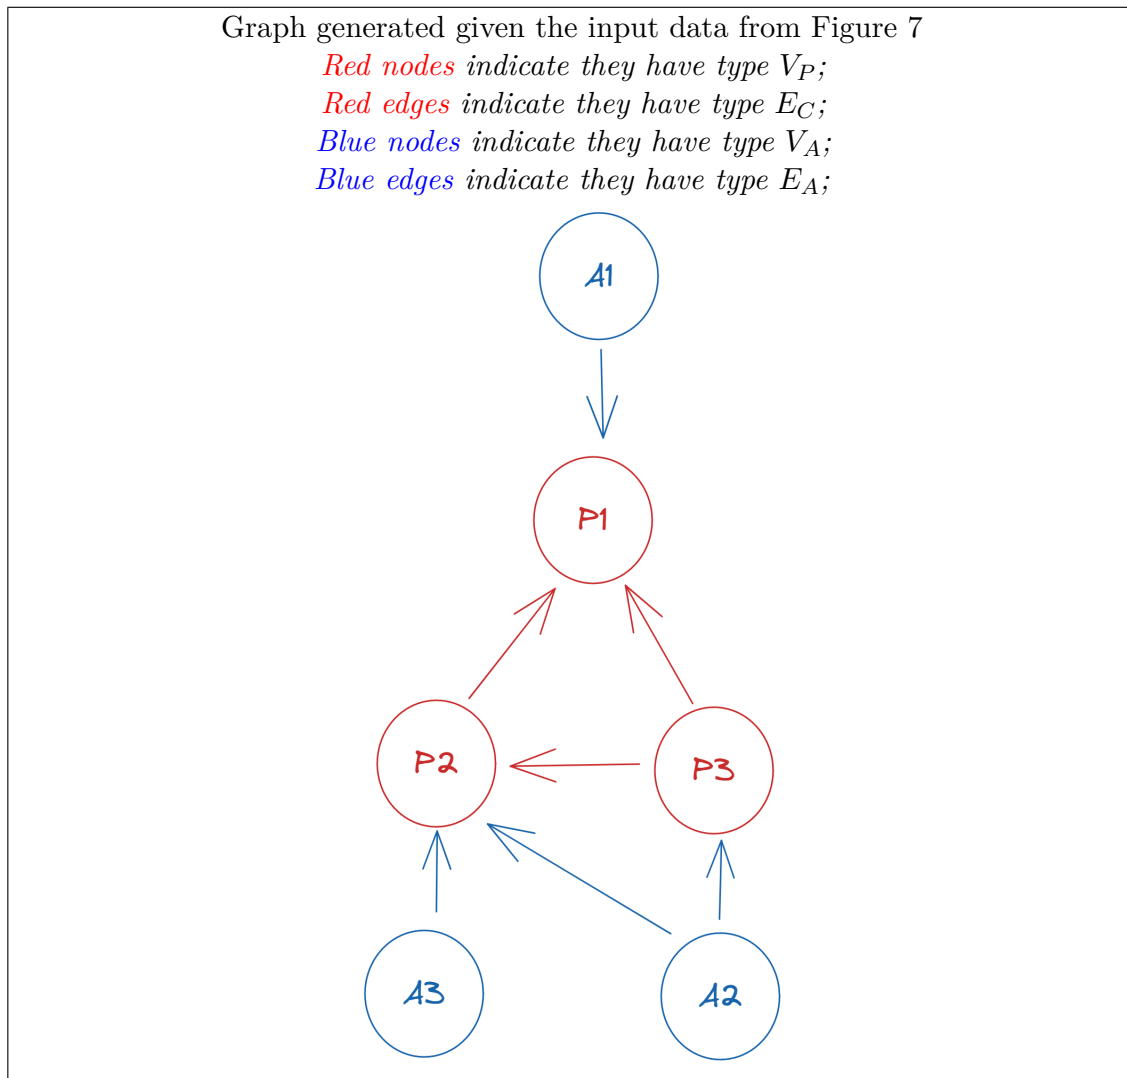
Graph generated given the input data from Figure 7
*Red nodes indicate they have type $V_P$;*
*Red edges indicate they have type $E_C$;*
*Blue nodes indicate they have type $V_A$;*
*Blue edges indicate they have type $E_A$;*

A1

P1

P2

P3

A3

A2